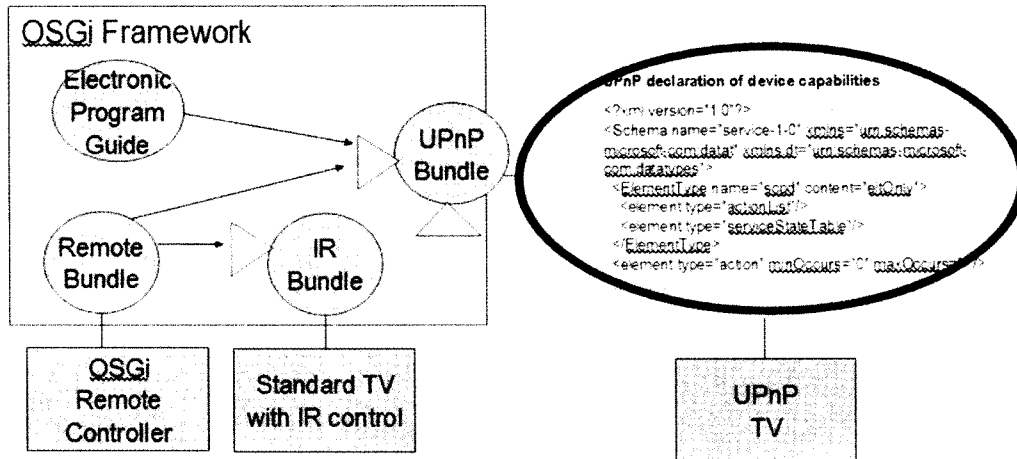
OSGi Framework

Electronic Program Guide

UPnP Bundle

Remote Bundle

IR Bundle

UPnP declaration of device capabilities

<?xml version="1.0"?>
<Schema name="service-1-0" xmlns="urn:schemas-microsoft-com:data" xmlns:dt="urn:schemas-microsoft-com:datatypes">
<ElementType name="scpd" content="eltOnly">
<element type="actionList"/>
<element type="serviceStateTable"/>
</ElementType>
<element type="action" minOccurs="0" maxOccurs=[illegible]>

OSGi Remote Controller

Standard TV with IR control

UPnP TV